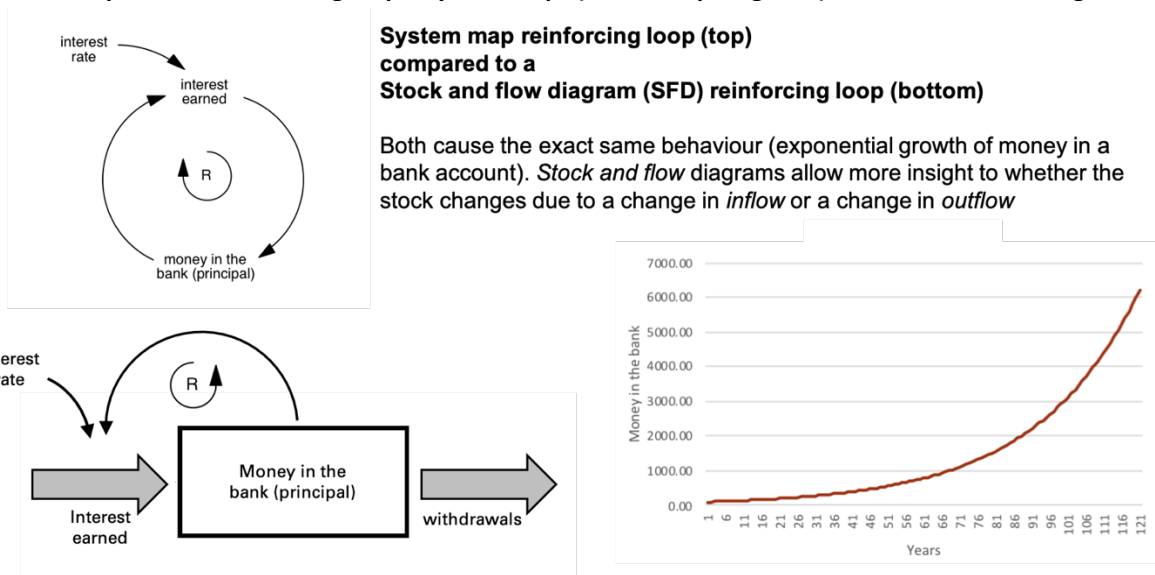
interest rate

interest earned

R

money in the bank (principal)

**System map reinforcing loop (top) compared to a Stock and flow diagram (SFD) reinforcing loop (bottom)**

Both cause the exact same behaviour (exponential growth of money in a bank account). *Stock and flow* diagrams allow more insight to whether the stock changes due to a change in *inflow* or a change in *outflow*

erest ate

R

Money in the bank (principal)

Interest earned

withdrawals

7000.00
6000.00
5000.00
4000.00
3000.00
2000.00
1000.00
0.00

Money in the bank

1 6 11 16 21 26 31 36 41 46 51 56 61 66 71 76 81 86 91 96 101 106 111 116 121

Years